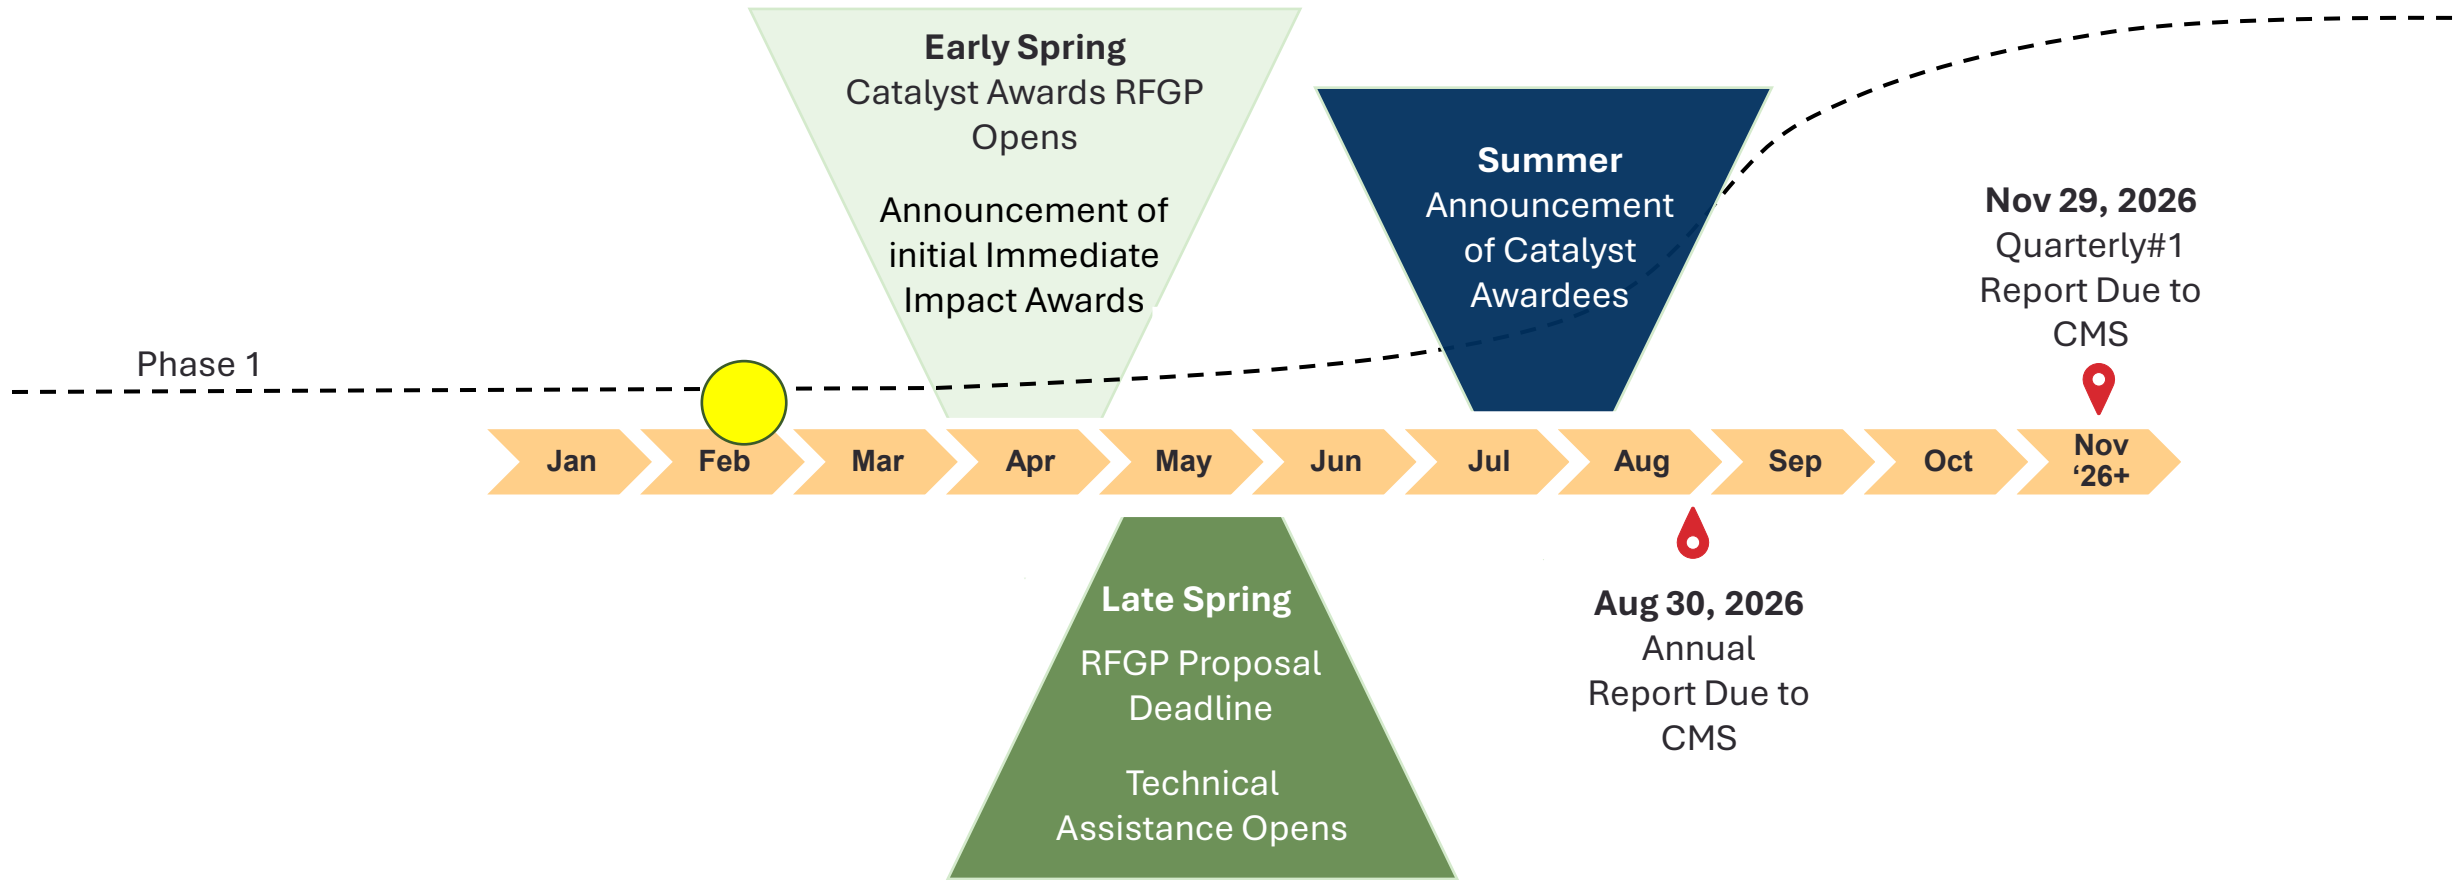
Early Spring
Catalyst Awards RFGP Opens

Announcement of initial Immediate Impact Awards

Summer
Announcement of Catalyst Awardees

Nov 29, 2026
Quarterly#1 Report Due to CMS

Phase 1

Jan Feb Mar Apr May Jun Jul Aug Sep Oct Nov '26+

Late Spring
RFGP Proposal Deadline

Technical Assistance Opens

Aug 30, 2026
Annual Report Due to CMS